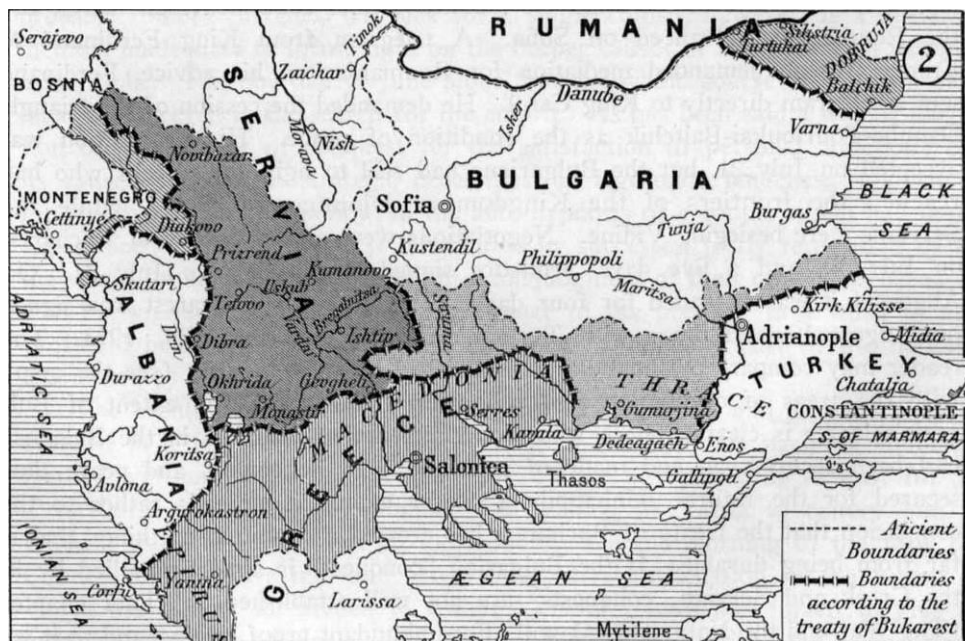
RUMANIA
Silistria
Turtukai
DOBRUJA
Balchik
2
Serajevo
BOSNIA
Timok
Zaichar
Morava
Nish
Danube
Isker
Varna
Novibazar
SERVIA
MONTENEGRO
Cettinye
Diakovo
Prizrend
BULGARIA
Sofia
Kustendil
Burgas
BLACK SEA
Tunja
Philippopoli
Skutari
Kumanovo
Uskub
Tetovo
Bregalnitsa
Vardar
Ishtip
Struma
Maritsa
Kirk Kilisse
Midia
Adrianople
TURKEY
ALBANIA
Drin
Dibra
Durazzo
ADRIATIC SEA
Okhrida
Gevgheli
MACEDONIA
THRACE
Gumurjina
Chatalja
CONSTANTINOPLE
S. OF MARMARA
Monastir
Serres
Kavala
Dedeagach
Enos
Koritsa
GREECE
Salonica
Thasos
Gallipoli
Avlona
Argyrokastron
EPIRUS
IONIAN SEA
Corfu
Yanina
Larissa
ÆGEAN SEA
Mytilene
Ancient Boundaries
Boundaries according to the treaty of Bukarest